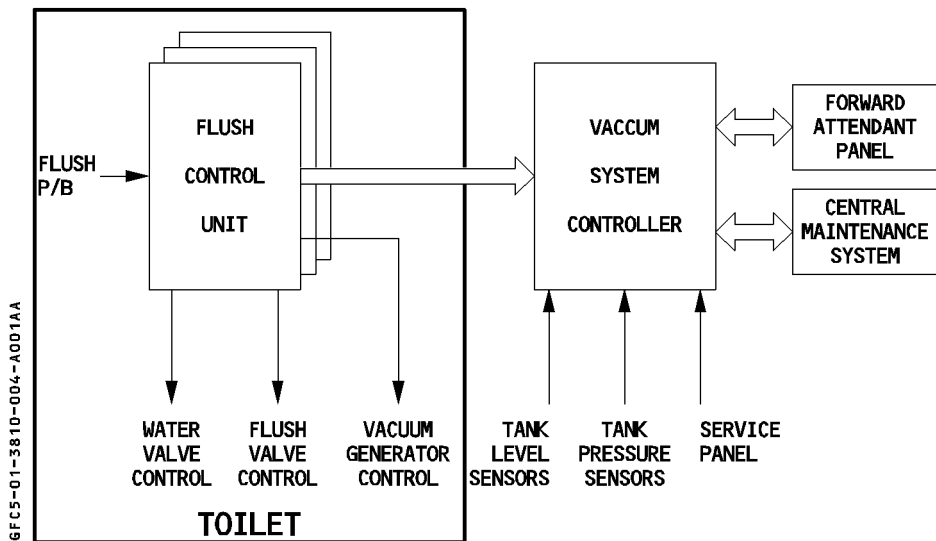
FLUSH P/B

FLUSH CONTROL UNIT

VACCUM SYSTEM CONTROLLER

FORWARD ATTENDANT PANEL

CENTRAL MAINTENANCE SYSTEM

WATER VALVE CONTROL

FLUSH VALVE CONTROL

VACUUM GENERATOR CONTROL

TANK LEVEL SENSORS

TANK PRESSURE SENSORS

SERVICE PANEL

TOILET

GFC5-01-3810-004-A001AA